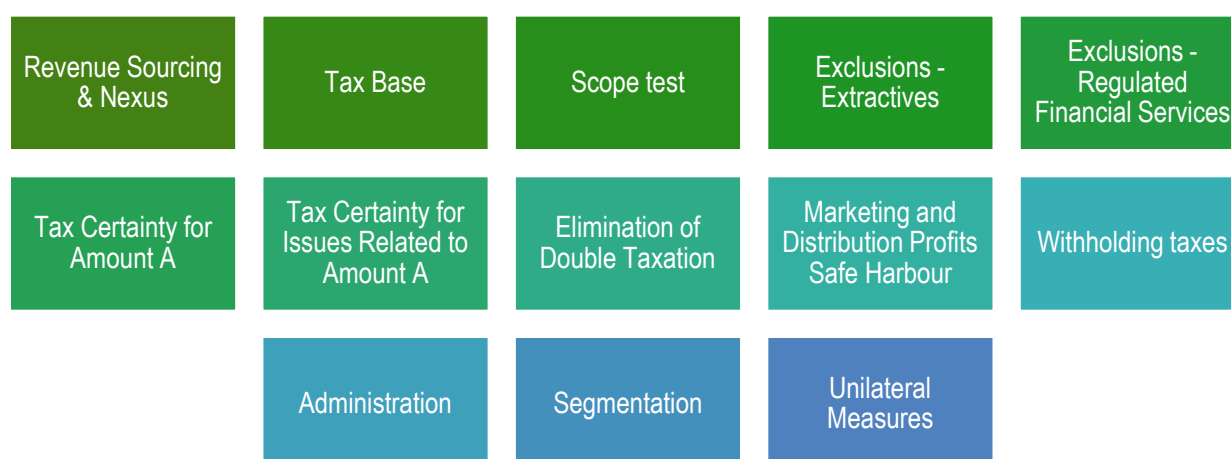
Revenue Sourcing & Nexus

Tax Base

Scope test

Exclusions - Extractives

Exclusions - Regulated Financial Services

Tax Certainty for Amount A

Tax Certainty for Issues Related to Amount A

Elimination of Double Taxation

Marketing and Distribution Profits Safe Harbour

Withholding taxes

Administration

Segmentation

Unilateral Measures